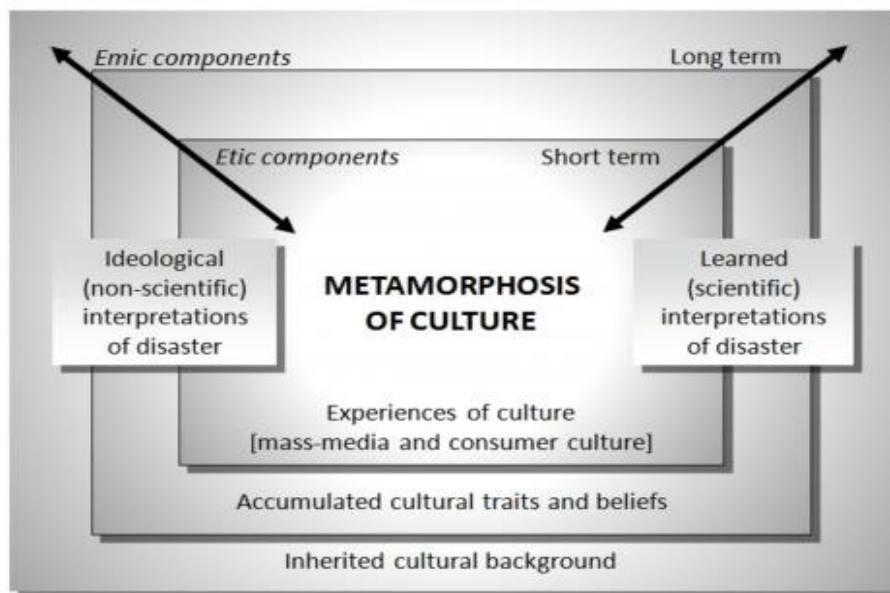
Emic components

Long term

Etic components

Short term

Ideological (non-scientific) interpretations of disaster

METAMORPHOSIS OF CULTURE

Learned (scientific) interpretations of disaster

Experiences of culture [mass-media and consumer culture]

Accumulated cultural traits and beliefs

Inherited cultural background